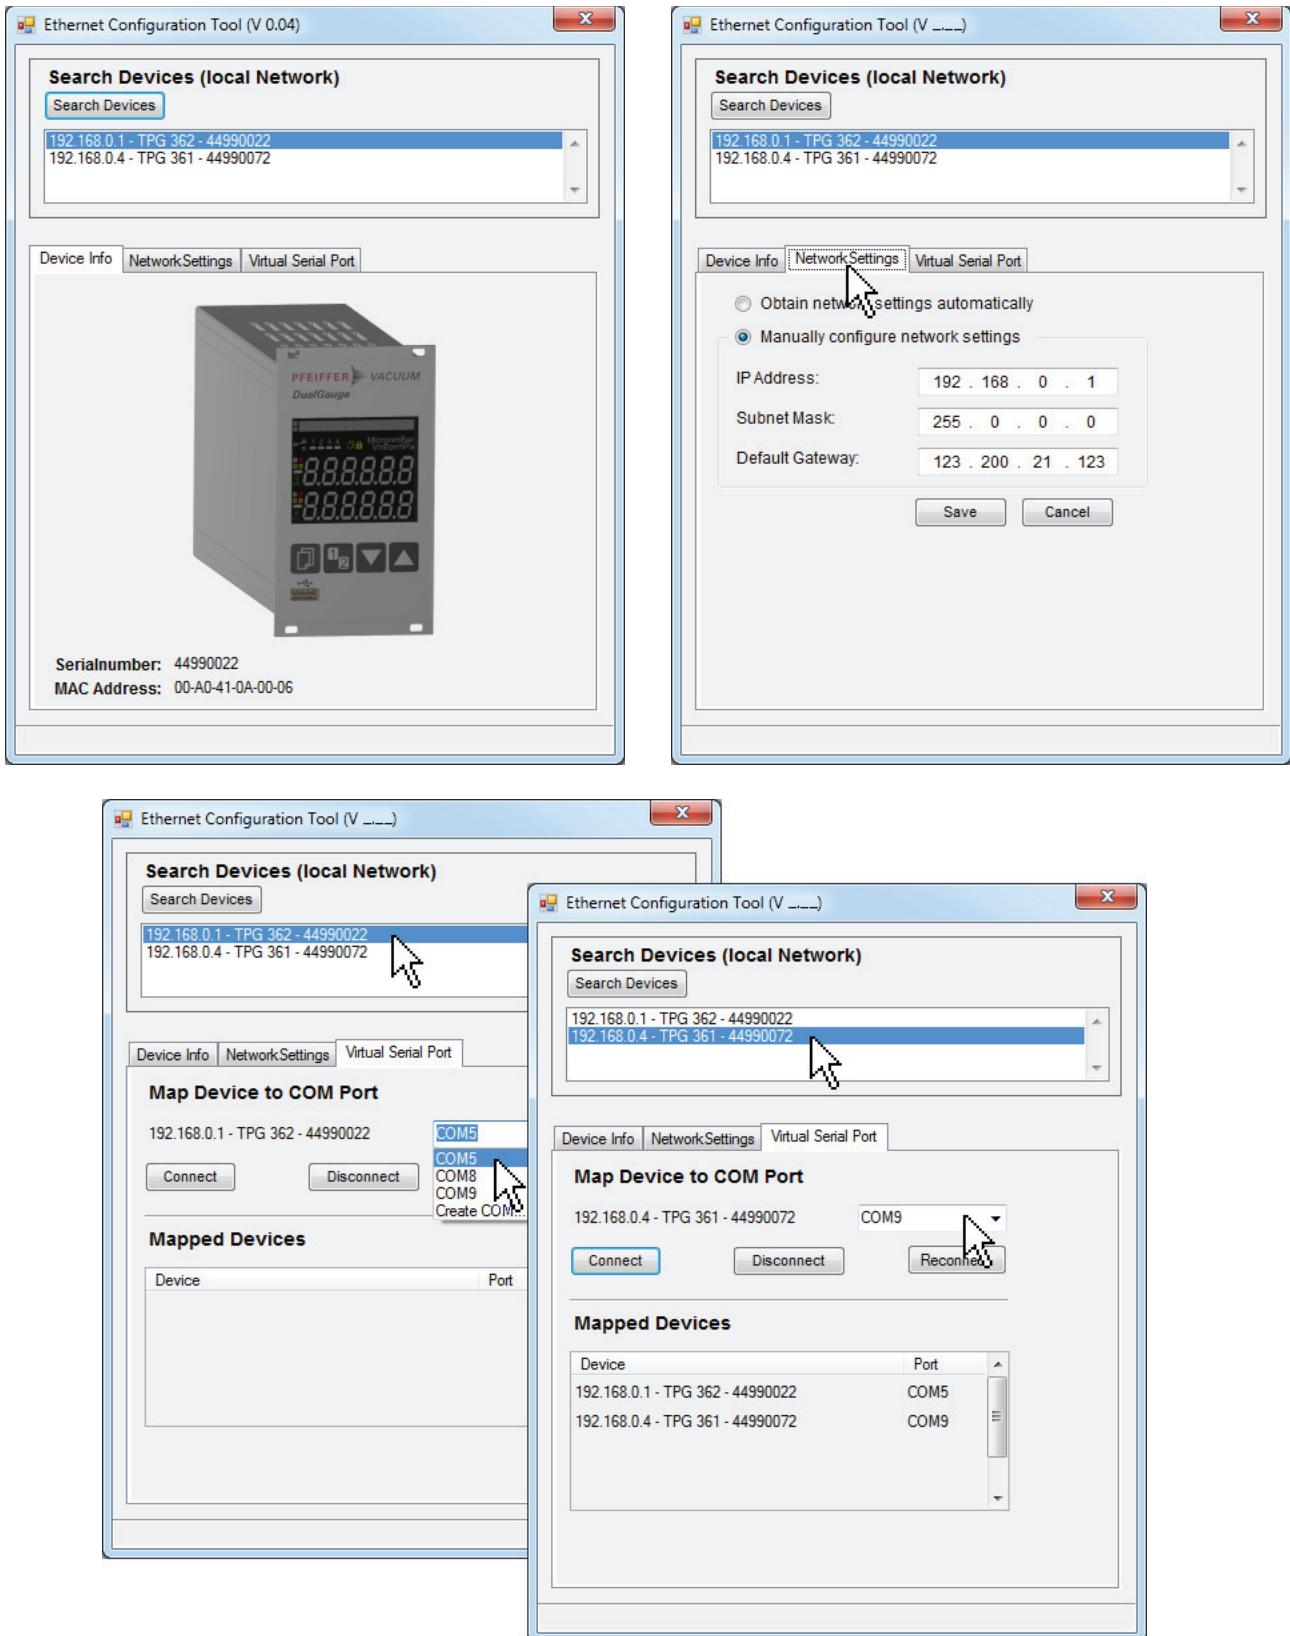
Ethernet Configuration Tool (V 0.04)

Search Devices (local Network)

Search Devices

192.168.0.1 - TPG 362 - 44990022
192.168.0.4 - TPG 361 - 44990072

Device Info | NetworkSettings | Virtual Serial Port

PFEIFFER VACUUM
DualGauge

Serialnumber: 44990022
MAC Address: 00-A0-41-0A-00-06

Ethernet Configuration Tool (V ___)

Search Devices (local Network)

Search Devices

192.168.0.1 - TPG 362 - 44990022
192.168.0.4 - TPG 361 - 44990072

Device Info | NetworkSettings | Virtual Serial Port

Obtain netw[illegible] settings automatically

Manually configure network settings

IP Address: 192 . 168 . 0 . 1

Subnet Mask: 255 . 0 . 0 . 0

Default Gateway: 123 . 200 . 21 . 123

Save Cancel

Ethernet Configuration Tool (V ___)

Search Devices (local Network)

Search Devices

192.168.0.1 - TPG 362 - 44990022
192.168.0.4 - TPG 361 - 44990072

Device Info | NetworkSettings | Virtual Serial Port

Map Device to COM Port

192.168.0.1 - TPG 362 - 44990022

COM5

COM5
COM8
COM9
Create COM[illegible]

Connect Disconnect

Mapped Devices

| Device | Port |
|---|---|

Ethernet Configuration Tool (V ___)

Search Devices (local Network)

Search Devices

192.168.0.1 - TPG 362 - 44990022
192.168.0.4 - TPG 361 - 44990072

Device Info | NetworkSettings | Virtual Serial Port

Map Device to COM Port

192.168.0.4 - TPG 361 - 44990072

COM9

Connect Disconnect Reconne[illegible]

Mapped Devices

| Device | Port |
|---|---|
| 192.168.0.1 - TPG 362 - 44990022 | COM5 |
| 192.168.0.4 - TPG 361 - 44990072 | COM9 |